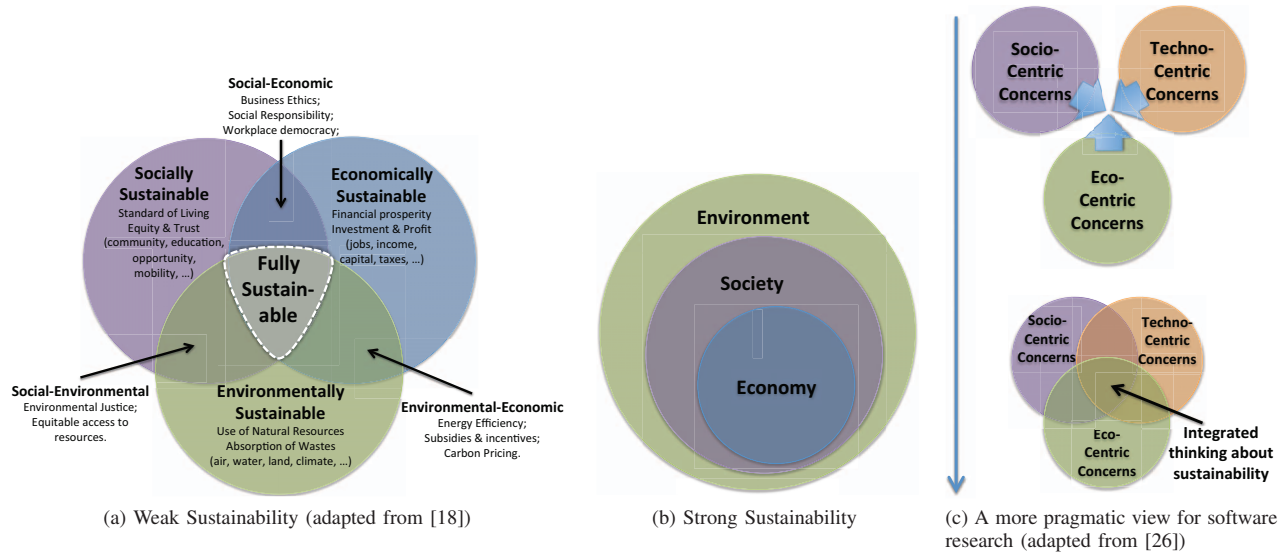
Social-Economic
Business Ethics;
Social Responsibility;
Workplace democracy;

Socially Sustainable
Standard of Living
Equity & Trust
(community, education, opportunity, mobility, …)

Economically Sustainable
Financial prosperity
Investment & Profit
(jobs, income, capital, taxes, …)

Fully Sustainable

Social-Environmental
Environmental Justice;
Equitable access to resources.

Environmentally Sustainable
Use of Natural Resources
Absorption of Wastes
(air, water, land, climate, …)

Environmental-Economic
Energy Efficiency;
Subsidies & incentives;
Carbon Pricing.

(a) Weak Sustainability (adapted from [18])

Environment

Society

Economy

(b) Strong Sustainability

Socio-Centric Concerns

Techno-Centric Concerns

Eco-Centric Concerns

Socio-Centric Concerns

Techno-Centric Concerns

Eco-Centric Concerns

Integrated thinking about sustainability

(c) A more pragmatic view for software research (adapted from [26])